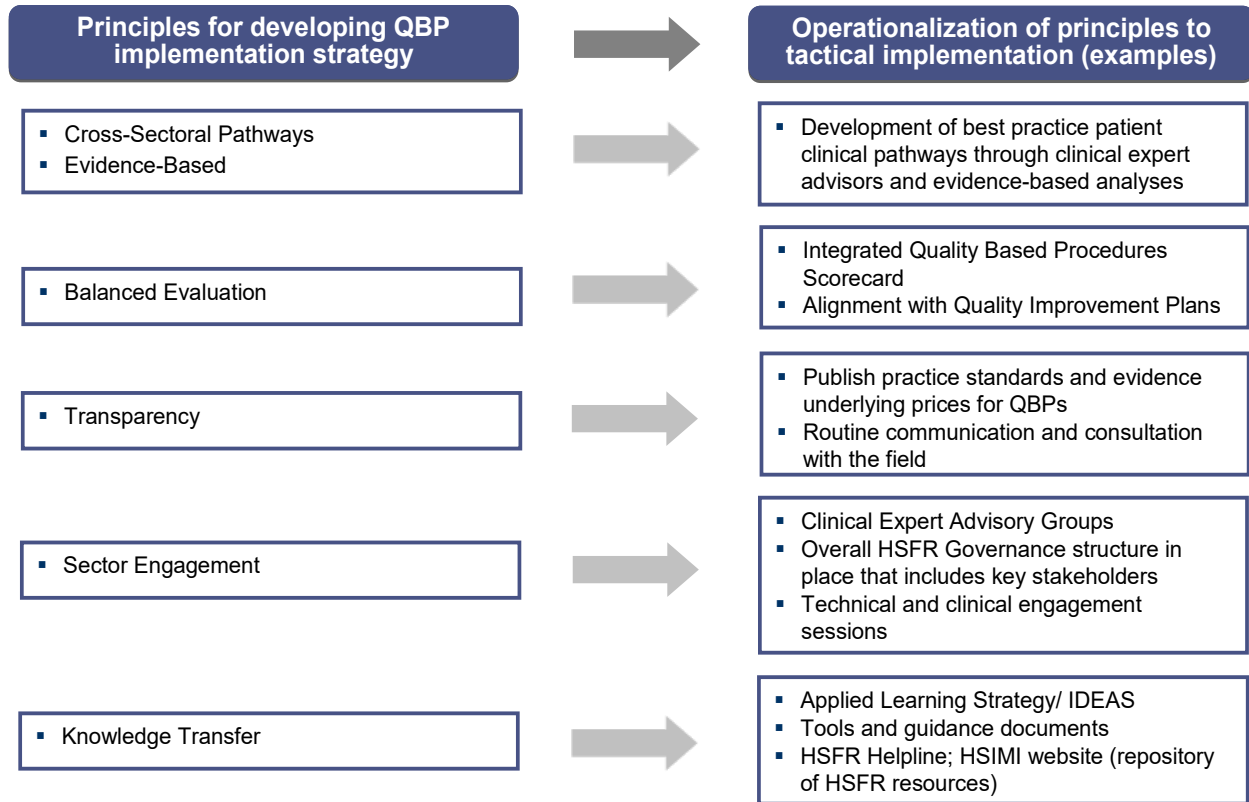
Principles for developing QBP implementation strategy

Operationalization of principles to tactical implementation (examples)

- Cross-Sectoral Pathways
- Evidence-Based

- Development of best practice patient clinical pathways through clinical expert advisors and evidence-based analyses

- Balanced Evaluation

- Integrated Quality Based Procedures Scorecard
- Alignment with Quality Improvement Plans

- Transparency

- Publish practice standards and evidence underlying prices for QBPs
- Routine communication and consultation with the field

- Sector Engagement

- Clinical Expert Advisory Groups
- Overall HSFR Governance structure in place that includes key stakeholders
- Technical and clinical engagement sessions

- Knowledge Transfer

- Applied Learning Strategy/ IDEAS
- Tools and guidance documents
- HSFR Helpline; HSIMI website (repository of HSFR resources)